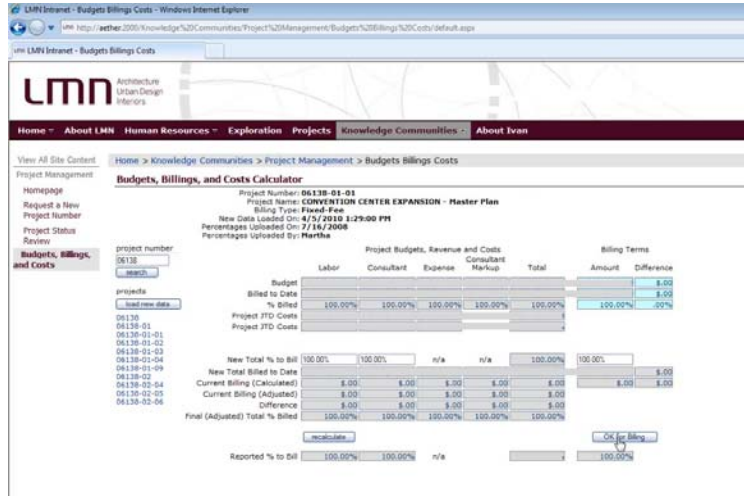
LMN Intranet - Budgets Billings Costs - Windows Internet Explorer

http://aether:2006/Knowledge%20Communities/Project%20Management/Budgets%20Billings%20Costs/default.aspx

LMN Intranet - Budgets Billings Costs

LMN Architecture Urban Design Interiors

Home About LMN Human Resources Exploration Projects Knowledge Communities About Ivan

View All Site Content
Project Management
Homepage
Request a New Project Number
Project Status Review
Budgets, Billings, and Costs

Home > Knowledge Communities > Project Management > Budgets Billings Costs

Budgets, Billings, and Costs Calculator

Project Number: 06138-01-01
Project Name: CONVENTION CENTER EXPANSION - Master Plan
Billing Type: Fixed-Fee
New Data Loaded On: 4/5/2010 1:29:00 PM
Percentages Uploaded On: 7/16/2008
Percentages Uploaded By: Martha

project number
06138
search

projects
load new data
06138
06138-01
06138-01-01
06138-01-02
06138-01-03
06138-01-04
06138-01-09
06138-02
06138-02-04
06138-02-05
06138-02-06

Project Budgets, Revenue and Costs | Billing Terms

| | Labor | Consultant | Expense | Consultant Markup | Total | Amount | Difference |
|---|---|---|---|---|---|---|---|
| Budget | | | | | | | $.00 |
| Billed to Date | | | | | | | $.00 |
| % Billed | 100.00% | 100.00% | 100.00% | 100.00% | 100.00% | 100.00% | .00% |
| Project JTD Costs | | | | | | | |
| Project JTD Costs | | | | | | | |
| New Total % to Bill | 100.00% | 100.00% | n/a | n/a | 100.00% | 100.00% | |
| New Total Billed to Date | | | | | | | $.00 |
| Current Billing (Calculated) | $.00 | $.00 | $.00 | $.00 | $.00 | $.00 | $.00 |
| Current Billing (Adjusted) | $.00 | $.00 | $.00 | $.00 | $.00 | | |
| Difference | $.00 | $.00 | $.00 | $.00 | $.00 | | |
| Final (Adjusted) Total % Billed | 100.00% | 100.00% | 100.00% | 100.00% | 100.00% | | |

recalculate
OK for Billing

| Reported % to Bill | 100.00% | 100.00% | n/a | | | 100.00% | |
|---|---|---|---|---|---|---|---|